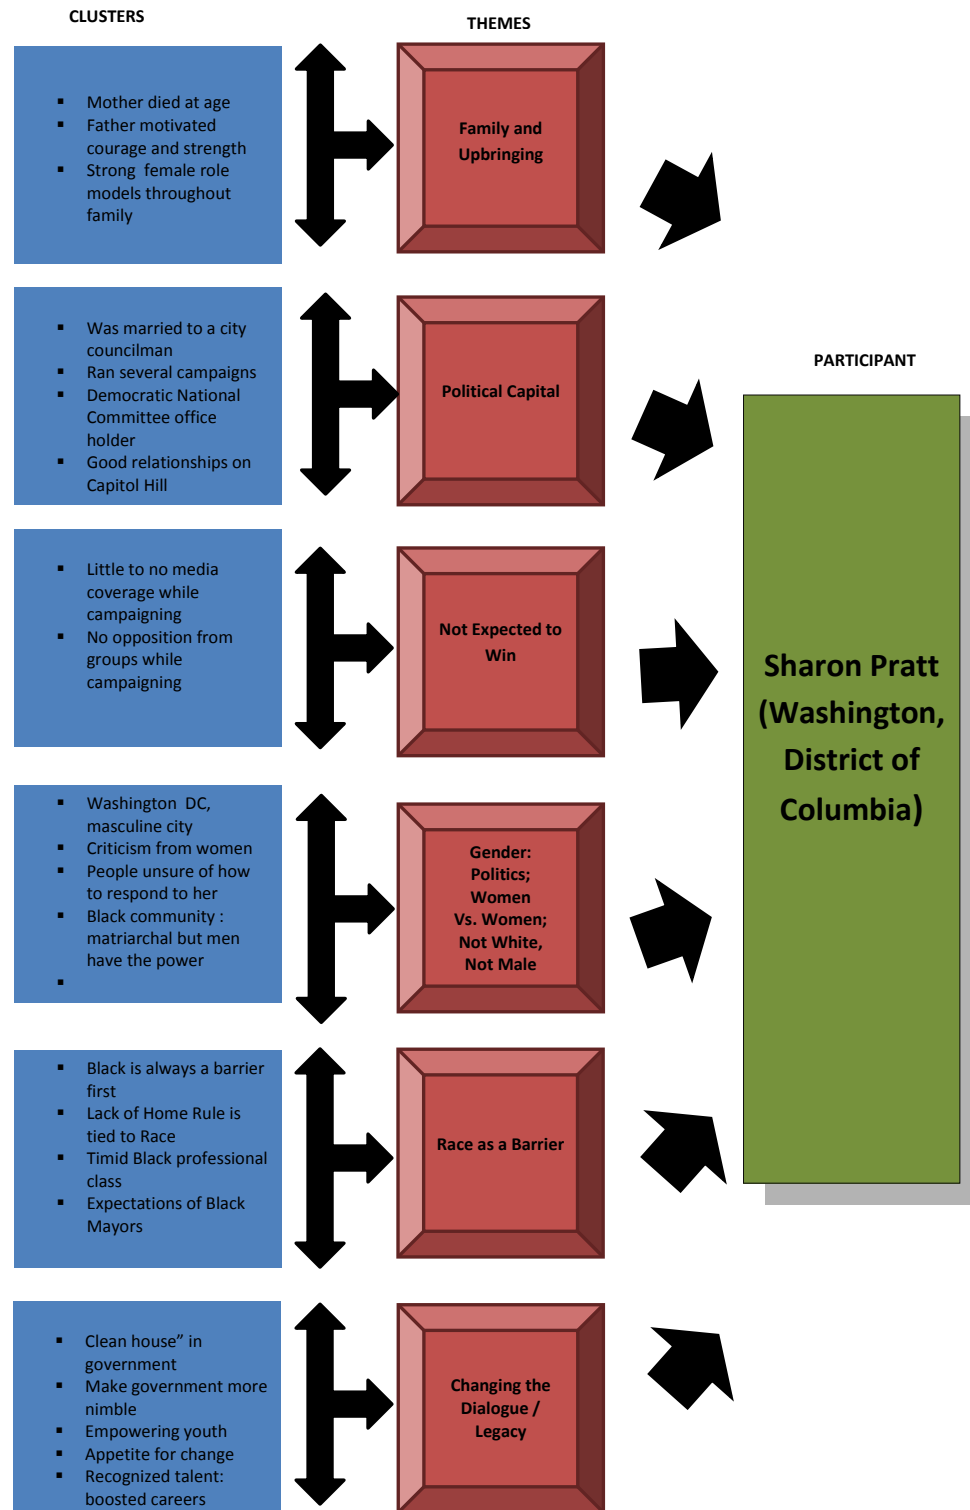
CLUSTERS

THEMES

- Mother died at age
- Father motivated courage and strength
- Strong female role models throughout family

Family and Upbringing

- Was married to a city councilman
- Ran several campaigns
- Democratic National Committee office holder
- Good relationships on Capitol Hill

Political Capital

PARTICIPANT

- Little to no media coverage while campaigning
- No opposition from groups while campaigning

Not Expected to Win

Sharon Pratt (Washington, District of Columbia)

- Washington DC, masculine city
- Criticism from women
- People unsure of how to respond to her
- Black community : matriarchal but men have the power
-

Gender: Politics; Women Vs. Women; Not White, Not Male

- Black is always a barrier first
- Lack of Home Rule is tied to Race
- Timid Black professional class
- Expectations of Black Mayors

Race as a Barrier

- Clean house" in government
- Make government more nimble
- Empowering youth
- Appetite for change
- Recognized talent: boosted careers

Changing the Dialogue / Legacy